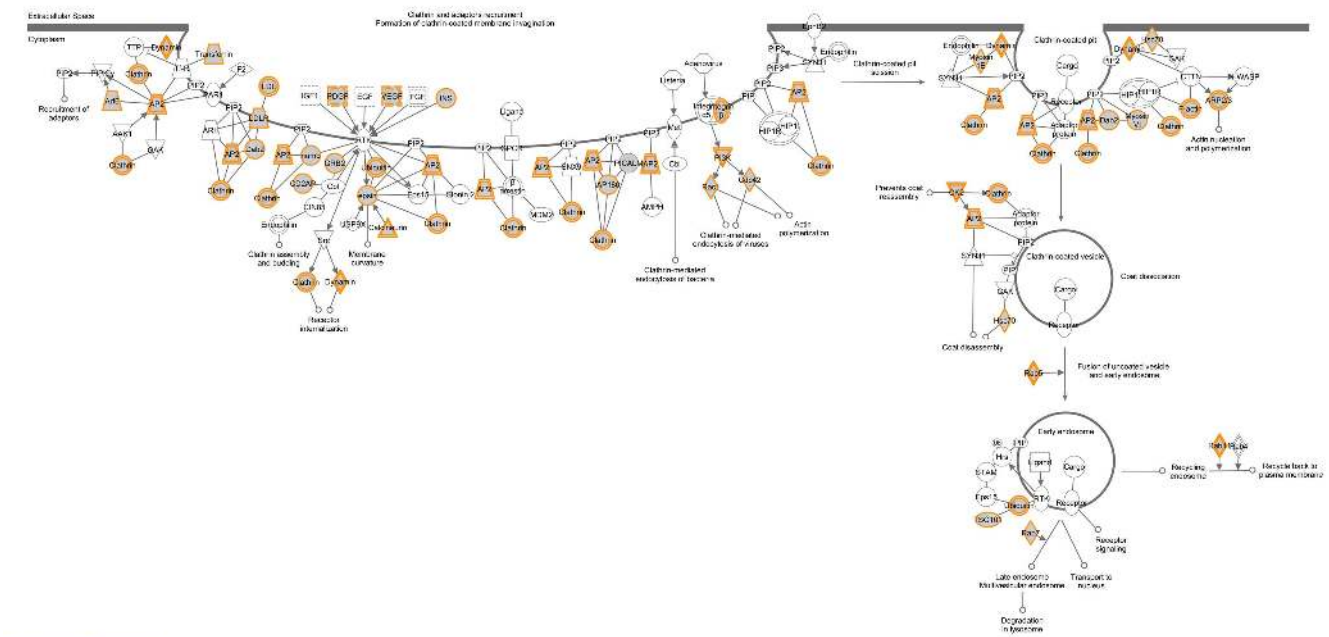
Extracellular Space

Cytoplasm

Clathrin and adaptors recruitment
Formation of clathrin-coated membrane invagination

PIP2

Recruitment of adaptors

AAK1

Clathrin

GAK

TTP

Dynamin

Transferrin

AP2

ARF

Clathrin

PIP2

ARH

LDL

LDLR

Dab2

AP2

Clathrin

IGF1

PDGF

EGF

VEGF

FGF

INS

AP2

GRB2

Clathrin

CD2AP

Cbl

CIN85

Endophilin

Clathrin assembly and budding

Src

USP9X

Membrane curvature

Caveolin

Clathrin

Dynamin

Receptor internalization

Epsin

Eps15

Stonin 2

AP2

Clathrin

Ligand

LDLR

β-arrestin

MDM2

AP2

SNX9

Clathrin

AP2

AP180

Clathrin

PICALM

AP2

AMPH

Listeria

Adenovirus

Integrin

Cbl

Clathrin-mediated endocytosis of bacteria

PI3K

Rac

Cdc42

Clathrin-mediated endocytosis of viruses

Actin polymerization

PIP2

PIP3

SYNJ1

Endophilin

HIP1R

AP2

Clathrin

Clathrin-coated pit scission

Endophilin

Dynamin

Myosin VI

SYNJ1

PIP2

AP2

Clathrin

Cargo

Receptor

Adaptor protein

Clathrin-coated pit

Dynamin

Hsc70

GAK

CTTN

N-WASP

HIP1

HIP1R

F-actin

ARP2/3

Actin nucleation and polymerization

AP2

Dab2

Myosin VI

Clathrin

Clathrin

Prevents coat reassembly

Hsc70

Clathrin

AP2

Adaptor protein

SYNJ1

PIP2

PIP

Clathrin-coated vesicle

Coat disassembly

GAK

Cargo

Hsc70

Receptor

Coat disassembly

Rab5

Fusion of uncoated vesicle and early endosome

Early endosome

PI3P

Hrs

STAM

Eps15

Ubiquitin

TSG101

Ligand

RTK

Cargo

Receptor

Rab7

Receptor signaling

Late endosome Multivesicular endosome

Transport to nucleus

Degradation in lysosome

Recycling endosome

Rab11

Rab4

Recycle back to plasma membrane